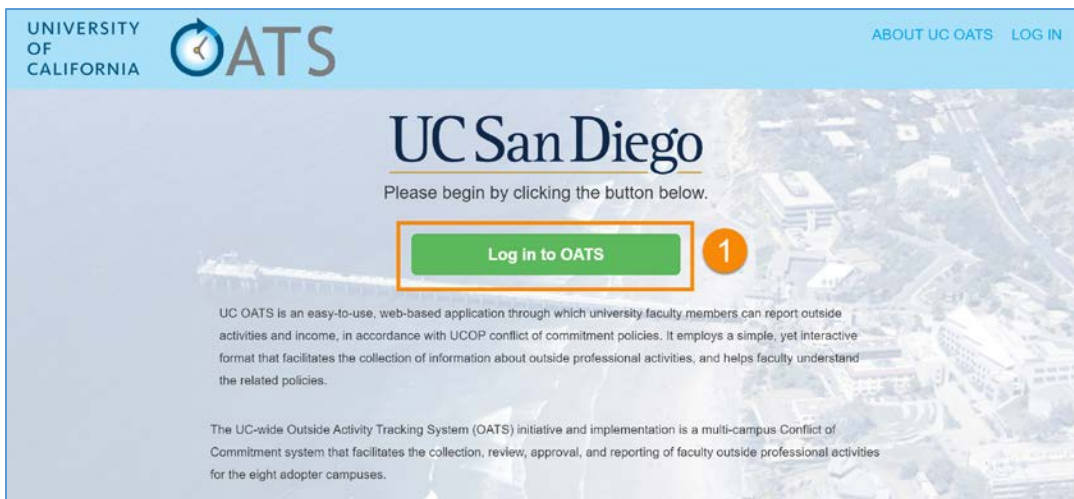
UNIVERSITY OF CALIFORNIA

OATS

ABOUT UC OATS LOG IN

UC San Diego

Please begin by clicking the button below.

Log in to OATS

1

UC OATS is an easy-to-use, web-based application through which university faculty members can report outside activities and income, in accordance with UCOP conflict of commitment policies. It employs a simple, yet interactive format that facilitates the collection of information about outside professional activities, and helps faculty understand the related policies.

The UC-wide Outside Activity Tracking System (OATS) initiative and implementation is a multi-campus Conflict of Commitment system that facilitates the collection, review, approval, and reporting of faculty outside professional activities for the eight adopter campuses.